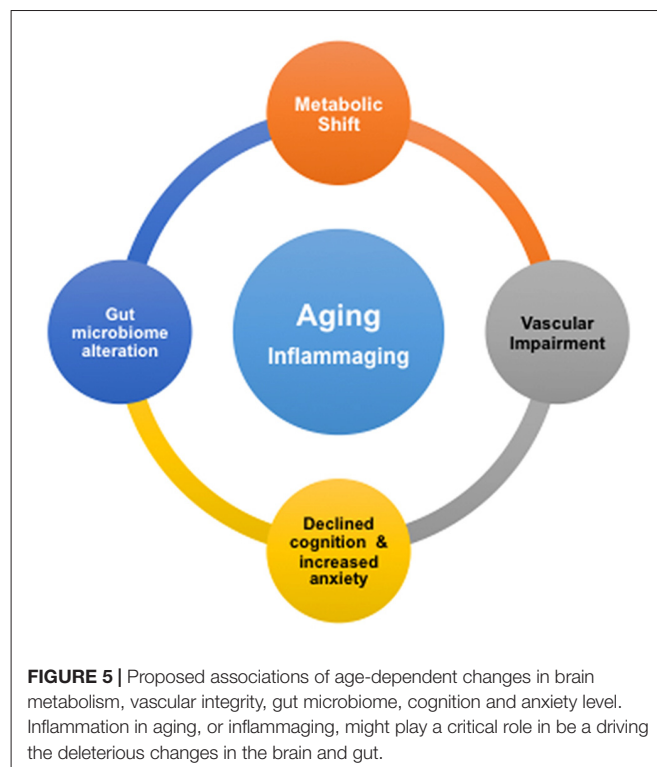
Metabolic Shift

Gut microbiome alteration

Aging

Inflammaging

Vascular Impairment

Declined cognition & increased anxiety

**FIGURE 5 |** Proposed associations of age-dependent changes in brain metabolism, vascular integrity, gut microbiome, cognition and anxiety level. Inflammation in aging, or inflammaging, might play a critical role in be a driving the deleterious changes in the brain and gut.